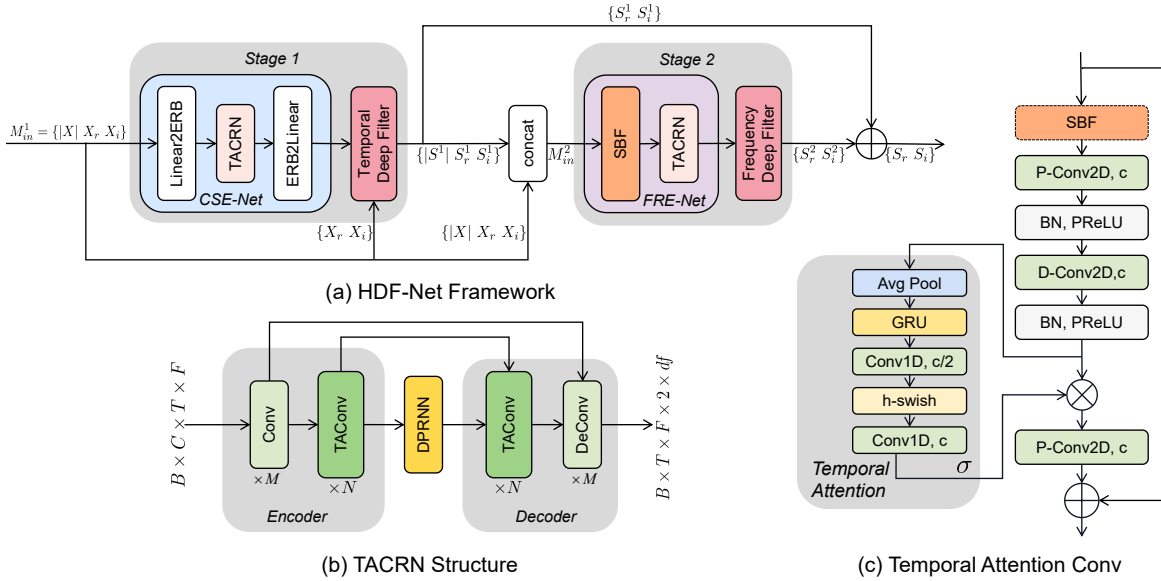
$\{S_r^1\ S_i^1\}$

Stage 1

$M_{in}^1 = \{|X|\ X_r\ X_i\}$

Linear2ERB

TACRN

ERB2Linear

CSE-Net

Temporal Deep Filter

$\{|S^1|\ S_r^1\ S_i^1\}$

concat

$M_{in}^2$

Stage 2

SBF

TACRN

FRE-Net

Frequency Deep Filter

$\{S_r^2\ S_i^2\}$

$\{S_r\ S_i\}$

$\{X_r\ X_i\}$

$\{|X|\ X_r\ X_i\}$

(a) HDF-Net Framework

$B \times C \times T \times F$

Conv

$\times M$

TAConv

$\times N$

Encoder

DPRNN

TAConv

$\times N$

DeConv

$\times M$

Decoder

$B \times T \times F \times 2 \times df$

(b) TACRN Structure

SBF

P-Conv2D, c

BN, PReLU

D-Conv2D,c

BN, PReLU

Avg Pool

GRU

Conv1D, c/2

h-swish

Conv1D, c

Temporal Attention

$\sigma$

P-Conv2D, c

(c) Temporal Attention Conv